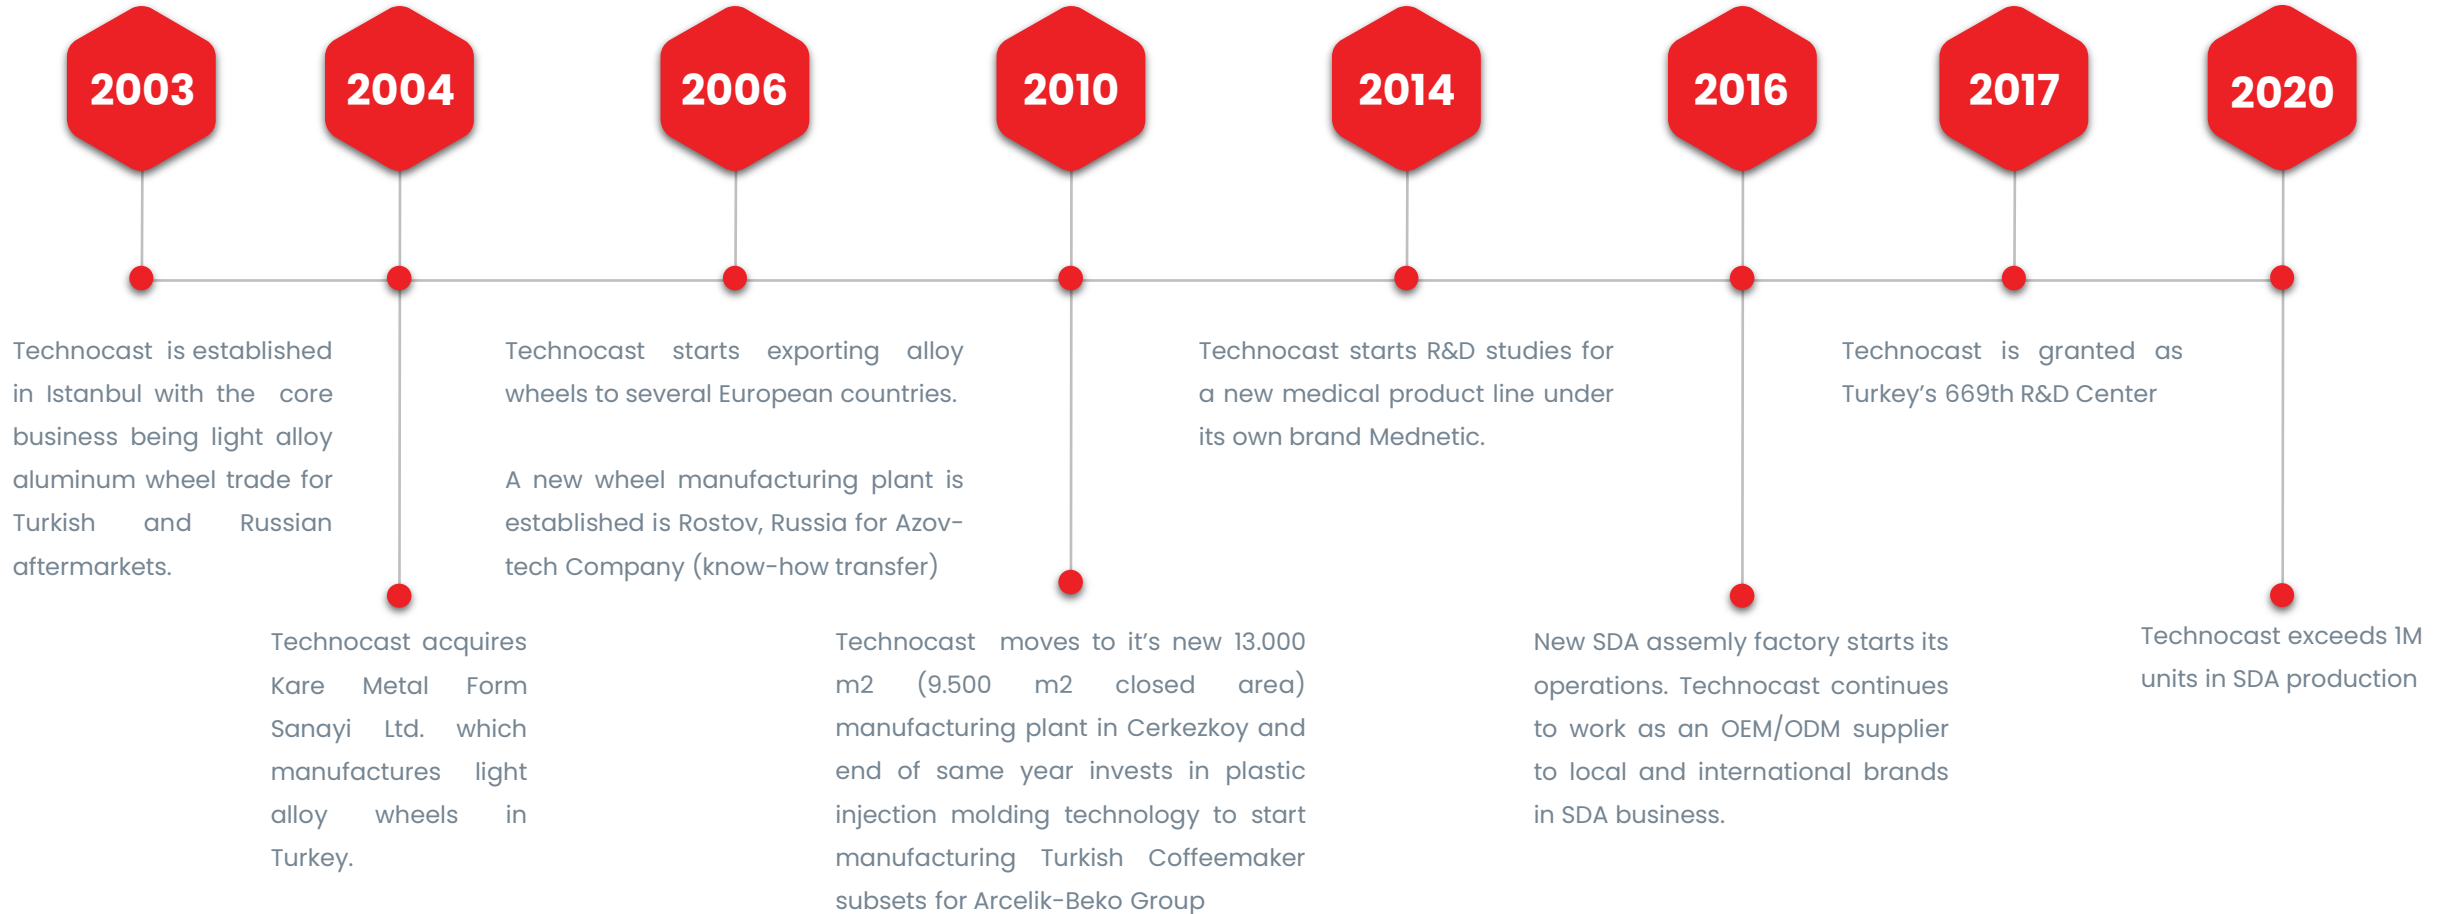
2003

2004

2006

2010

2014

2016

2017

2020

Technocast is established in Istanbul with the core business being light alloy aluminum wheel trade for Turkish and Russian aftermarkets.

Technocast acquires Kare Metal Form Sanayi Ltd. which manufactures light alloy wheels in Turkey.

Technocast starts exporting alloy wheels to several European countries.

A new wheel manufacturing plant is established is Rostov, Russia for Azov-tech Company (know-how transfer)

Technocast moves to it's new 13.000 m2 (9.500 m2 closed area) manufacturing plant in Cerkezkoy and end of same year invests in plastic injection molding technology to start manufacturing Turkish Coffeemaker subsets for Arcelik-Beko Group

Technocast starts R&D studies for a new medical product line under its own brand Mednetic.

New SDA assemly factory starts its operations. Technocast continues to work as an OEM/ODM supplier to local and international brands in SDA business.

Technocast is granted as Turkey's 669th R&D Center

Technocast exceeds 1M units in SDA production